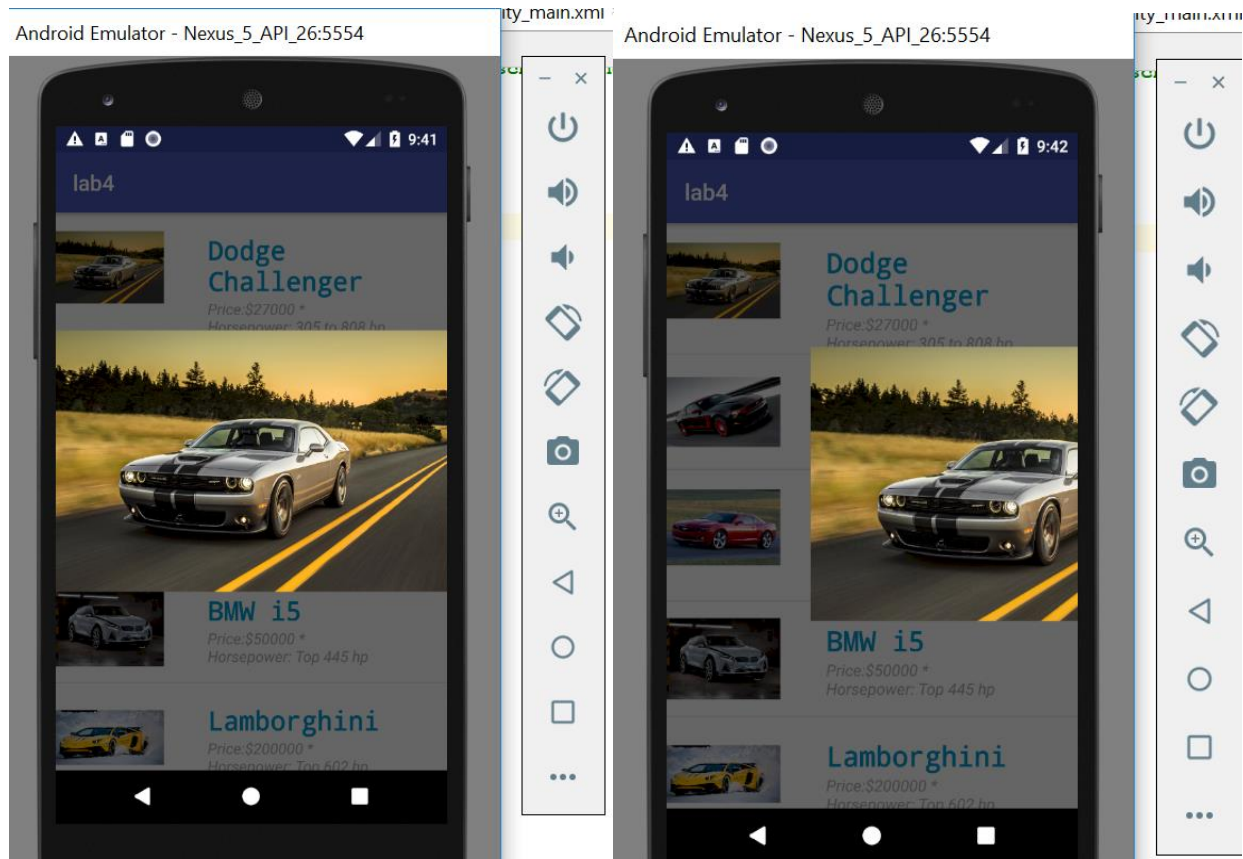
Android Emulator - Nexus_5_API_26:5554

ity_main.xml

9:41

lab4

Dodge Challenger

Price:$27000 *

Horsepower: 305 to 808 hp

BMW i5

Price:$50000 *

Horsepower: Top 445 hp

Lamborghini

Price:$200000 *

Horsepower: Top 602 hp

Android Emulator - Nexus_5_API_26:5554

ity_main.xml

9:42

lab4

Dodge Challenger

Price:$27000 *

Horsepower: 305 to 808 hp

BMW i5

Price:$50000 *

Horsepower: Top 445 hp

Lamborghini

Price:$200000 *

Horsepower: Top 602 hp